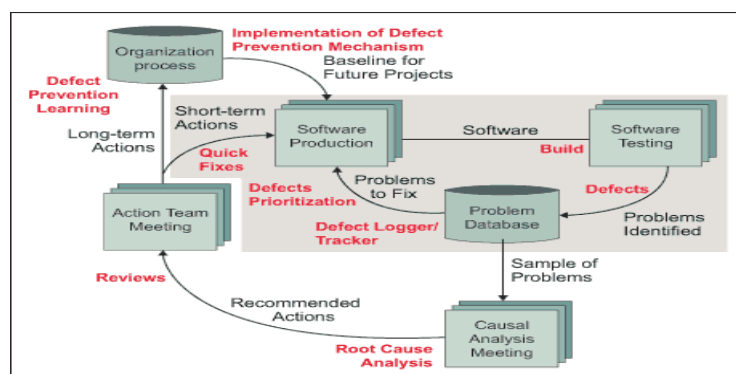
Organization process

Implementation of Defect Prevention Mechanism

Baseline for Future Projects

Defect Prevention Learning

Long-term Actions

Short-term Actions

Quick Fixes

Software Production

Software

Build

Software Testing

Defects Prioritization

Problems to Fix

Defects

Action Team Meeting

Defect Logger/ Tracker

Problem Database

Problems Identified

Reviews

Sample of Problems

Recommended Actions

Causal Analysis Meeting

Root Cause Analysis